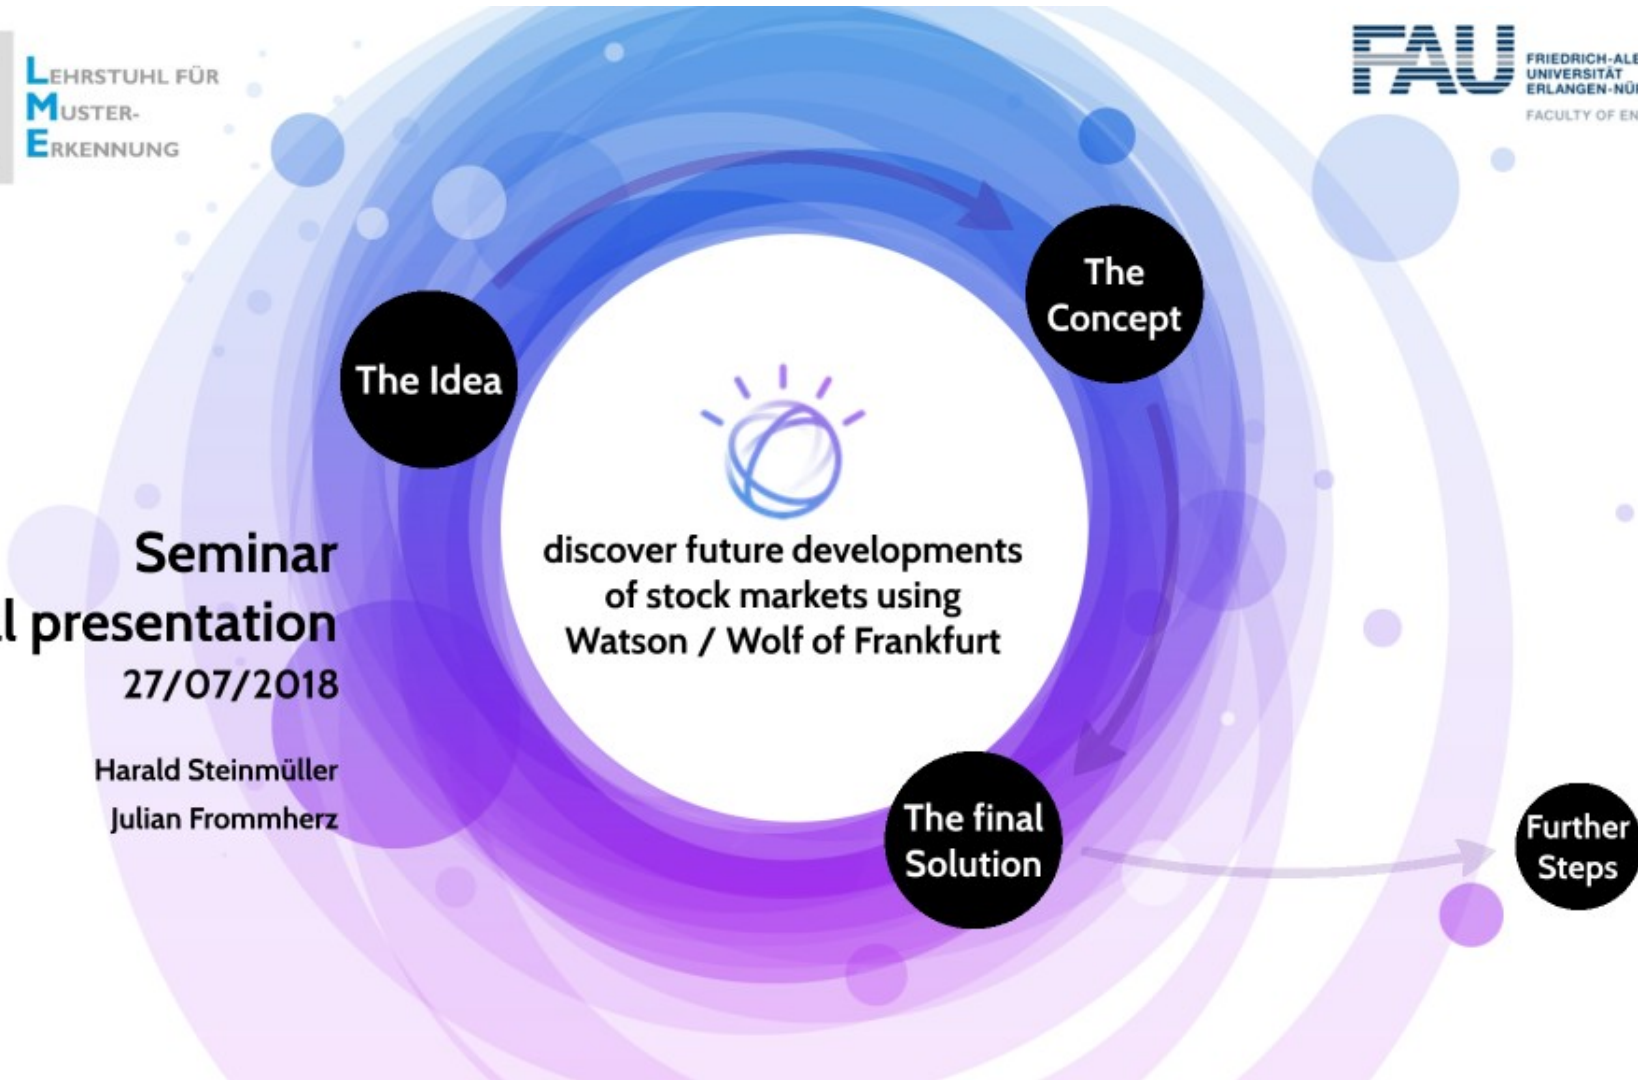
LEHRSTUHL FÜR
MUSTER-
ERKENNUNG

FAU FRIEDRICH-ALE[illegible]
UNIVERSITÄT
ERLANGEN-NÜ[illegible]
FACULTY OF EN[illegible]

The Idea

The Concept

discover future developments of stock markets using Watson / Wolf of Frankfurt

The final Solution

Further Steps

Seminar
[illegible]l presentation
27/07/2018

Harald Steinmüller
Julian Frommherz